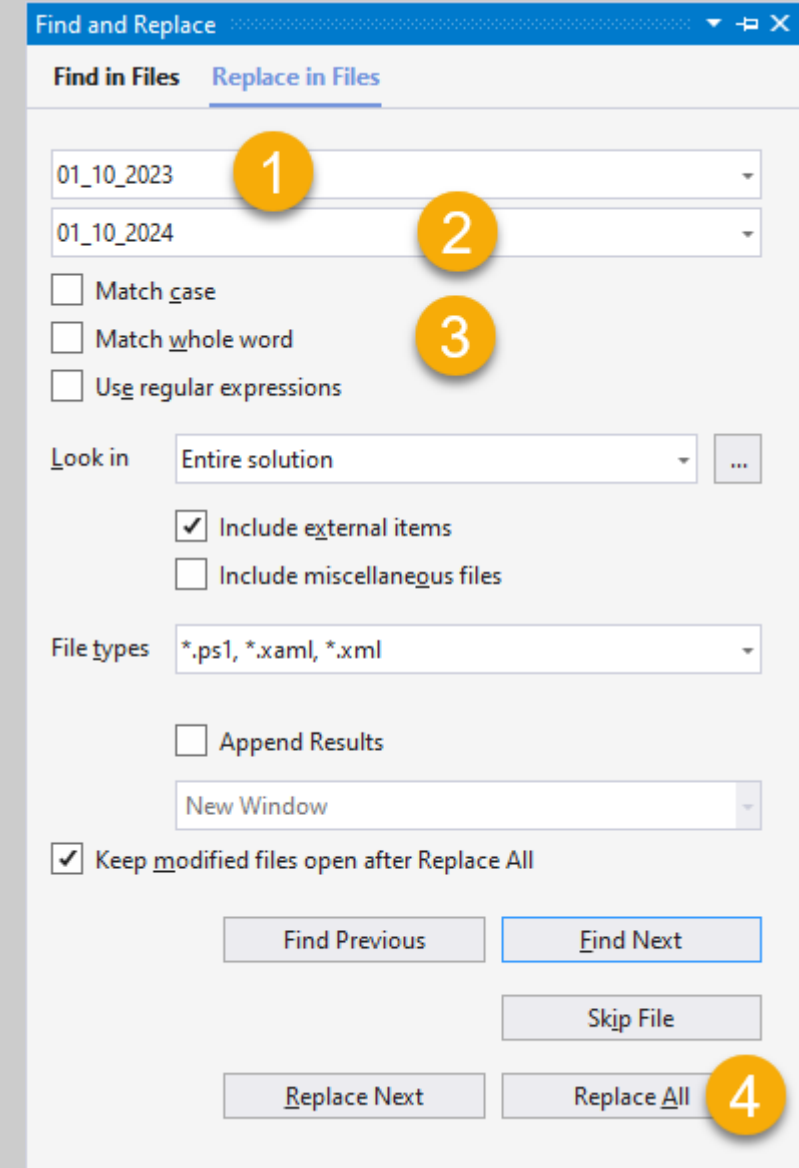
Find and Replace

Find in Files Replace in Files

01_10_2023
1
01_10_2024
2
Match case
Match whole word
3
Use regular expressions

Look in Entire solution ...

Include external items
Include miscellaneous files

File types *.ps1, *.xaml, *.xml

Append Results

New Window

Keep modified files open after Replace All

Find Previous
Find Next
Skip File
Replace Next
Replace All
4